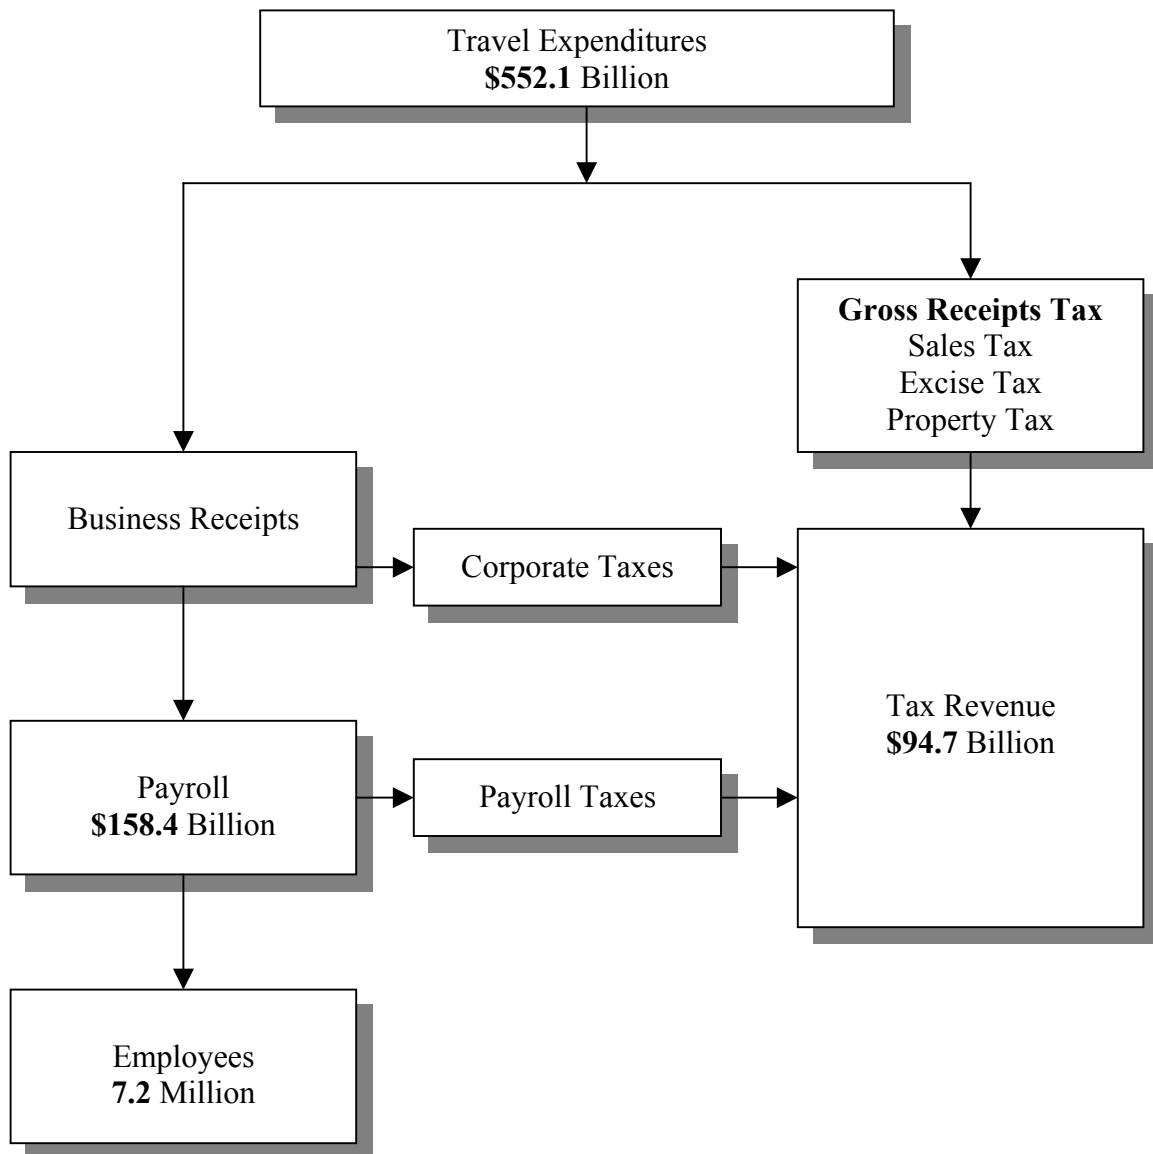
Travel Expenditures
**$552.1** Billion

**Gross Receipts Tax**
Sales Tax
Excise Tax
Property Tax

Business Receipts

Corporate Taxes

Tax Revenue
**$94.7** Billion

Payroll
**$158.4** Billion

Payroll Taxes

Employees
**7.2** Million